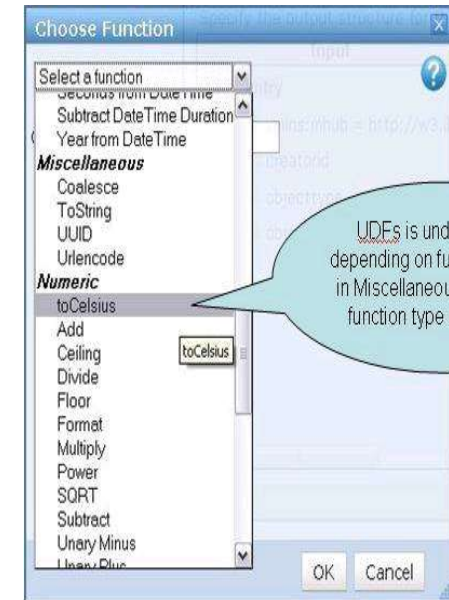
Choose Function

Select a function

Seconds from Date Time
Subtract Date Time Duration
Year from DateTime
Miscellaneous
Coalesce
ToString
UUID
Urlencode
Numeric
toCelsius
Add
Ceiling
Divide
Floor
Format
Multiply
Power
SQRT
Subtract
Unary Minus
Unary Plus

toCelsius

UDFs is und
depending on fu
in Miscellaneou
function type

Specify the output structure fo
Input
try
ins:mhub = http://w3.
creatorid
objecttype
obj

OK Cancel